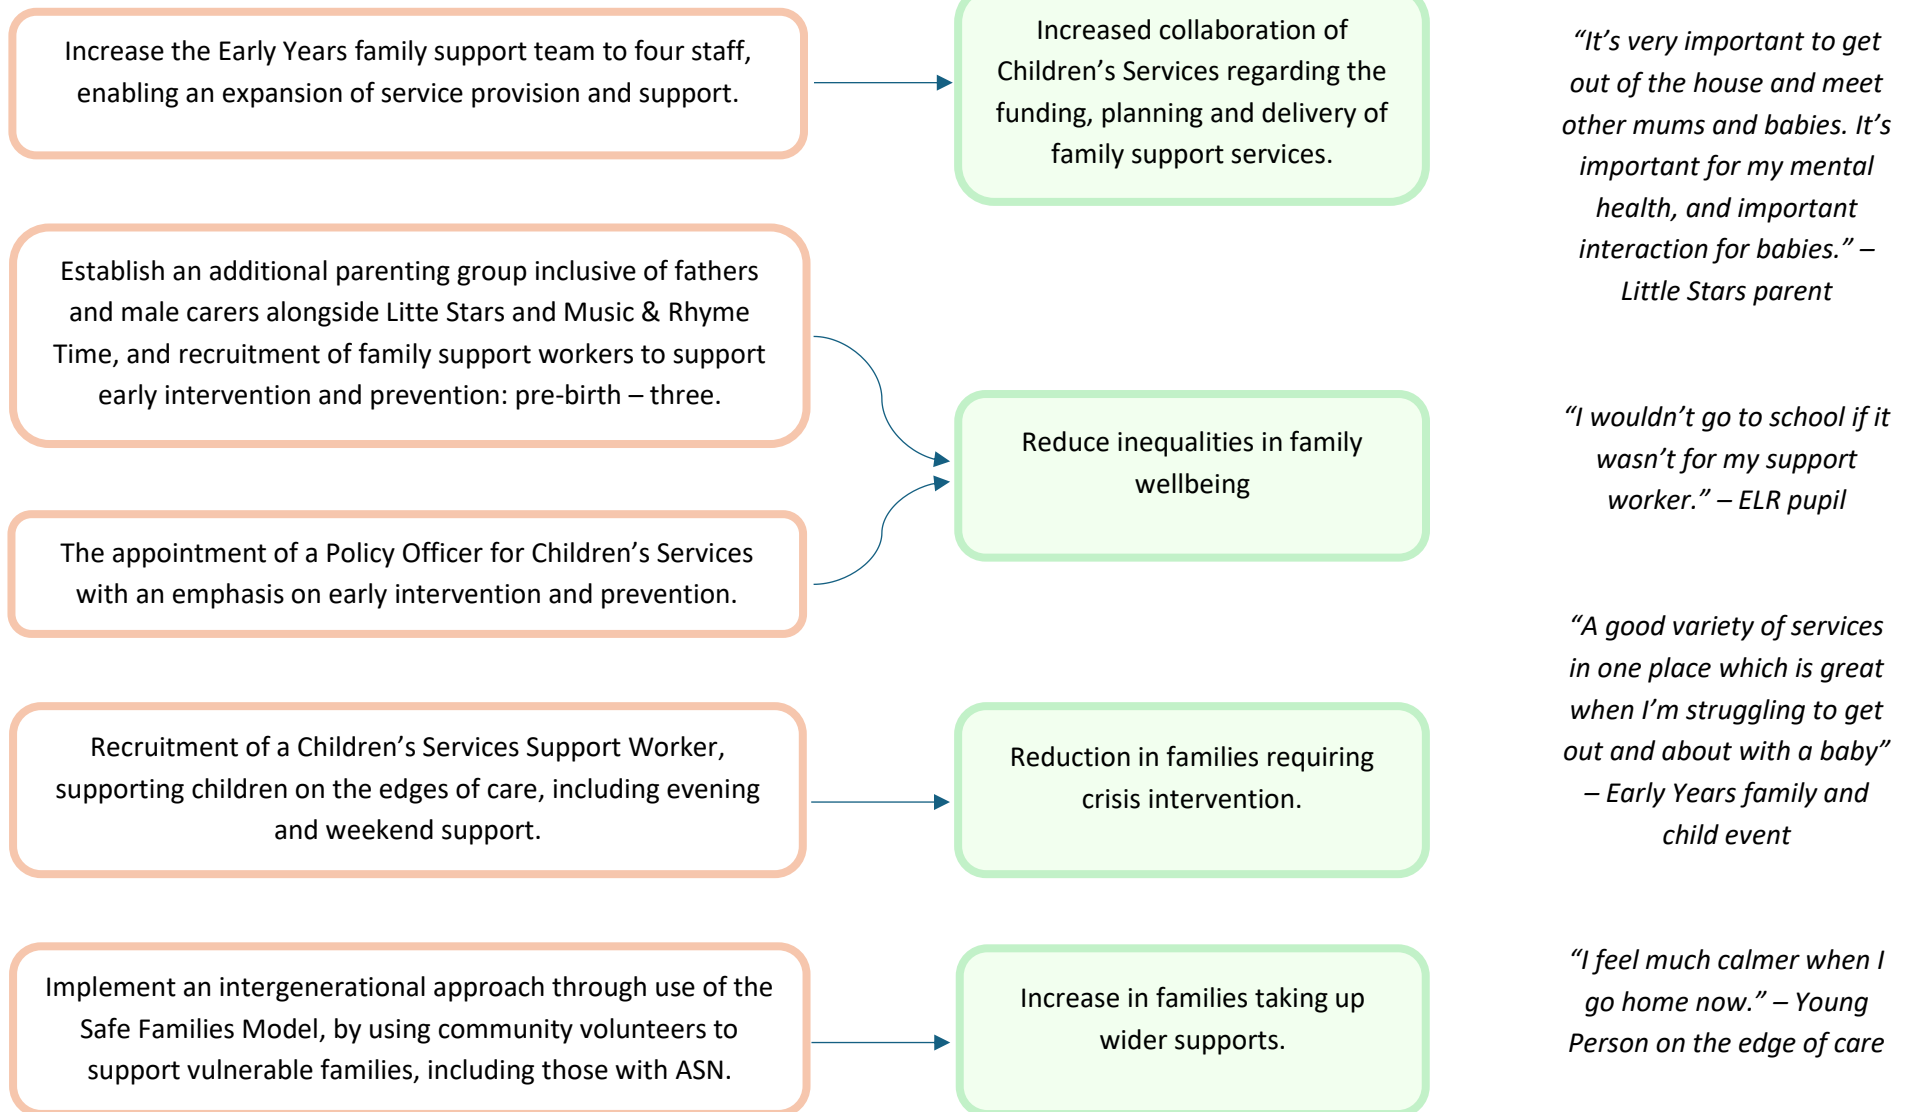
Increase the Early Years family support team to four staff, enabling an expansion of service provision and support.

Increased collaboration of Children's Services regarding the funding, planning and delivery of family support services.

*"It's very important to get out of the house and meet other mums and babies. It's important for my mental health, and important interaction for babies." – Little Stars parent*

Establish an additional parenting group inclusive of fathers and male carers alongside Litte Stars and Music & Rhyme Time, and recruitment of family support workers to support early intervention and prevention: pre-birth – three.

Reduce inequalities in family wellbeing

*"I wouldn't go to school if it wasn't for my support worker." – ELR pupil*

The appointment of a Policy Officer for Children's Services with an emphasis on early intervention and prevention.

*"A good variety of services in one place which is great when I'm struggling to get out and about with a baby" – Early Years family and child event*

Recruitment of a Children's Services Support Worker, supporting children on the edges of care, including evening and weekend support.

Reduction in families requiring crisis intervention.

Implement an intergenerational approach through use of the Safe Families Model, by using community volunteers to support vulnerable families, including those with ASN.

Increase in families taking up wider supports.

*"I feel much calmer when I go home now." – Young Person on the edge of care*